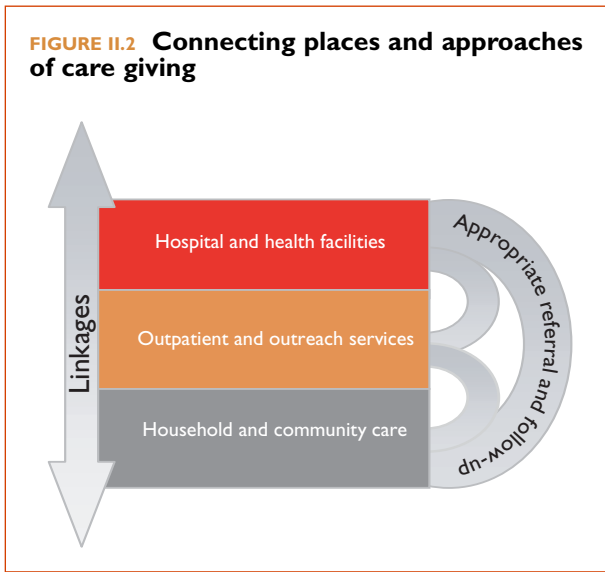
FIGURE II.2 Connecting places and approaches of care giving

Linkages

Hospital and health facilities

Outpatient and outreach services

Household and community care

Appropriate referral and follow-up